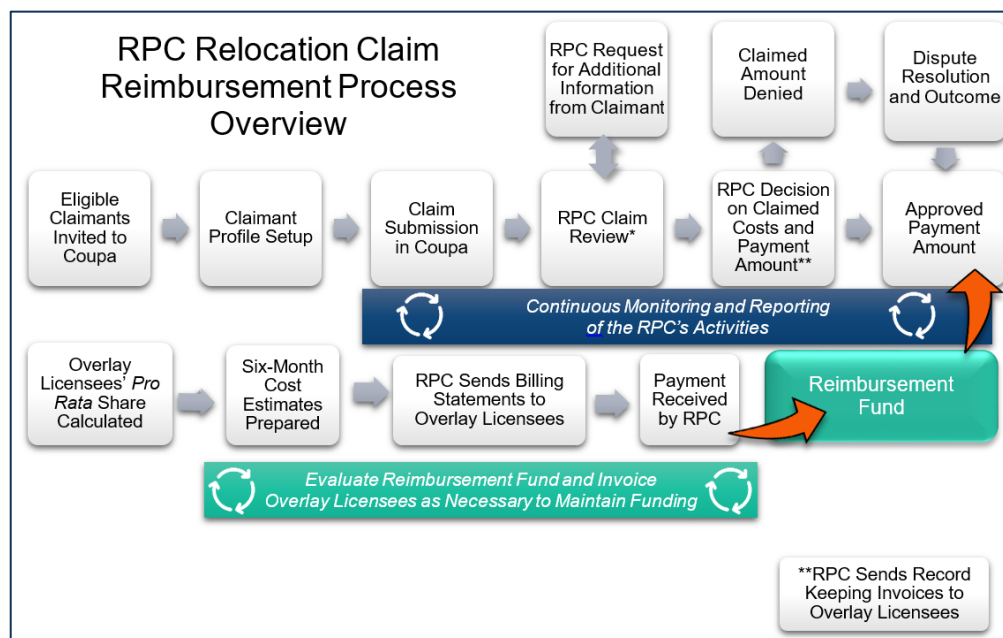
RPC Relocation Claim Reimbursement Process Overview

RPC Request for Additional Information from Claimant

Claimed Amount Denied

Dispute Resolution and Outcome

Eligible Claimants Invited to Coupa

Claimant Profile Setup

Claim Submission in Coupa

RPC Claim Review*

RPC Decision on Claimed Costs and Payment Amount**

Approved Payment Amount

Continuous Monitoring and Reporting of the RPC's Activities

Overlay Licensees' *Pro Rata* Share Calculated

Six-Month Cost Estimates Prepared

RPC Sends Billing Statements to Overlay Licensees

Payment Received by RPC

Reimbursement Fund

Evaluate Reimbursement Fund and Invoice Overlay Licensees as Necessary to Maintain Funding

**RPC Sends Record Keeping Invoices to Overlay Licensees